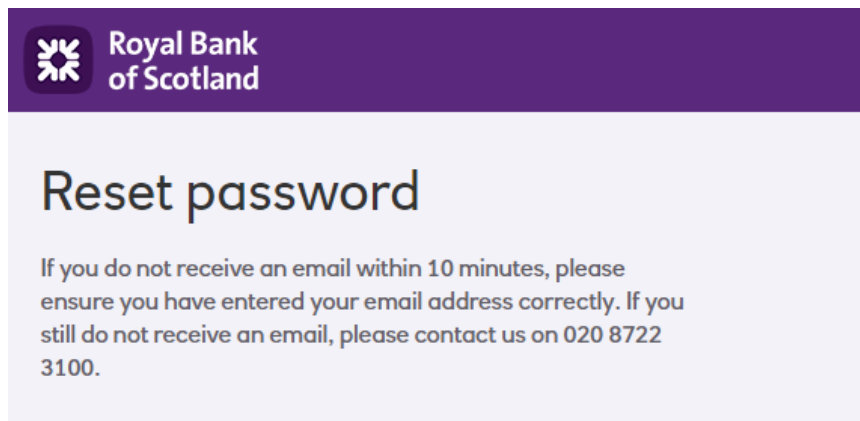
Royal Bank of Scotland

Reset password

If you do not receive an email within 10 minutes, please ensure you have entered your email address correctly. If you still do not receive an email, please contact us on 020 8722 3100.